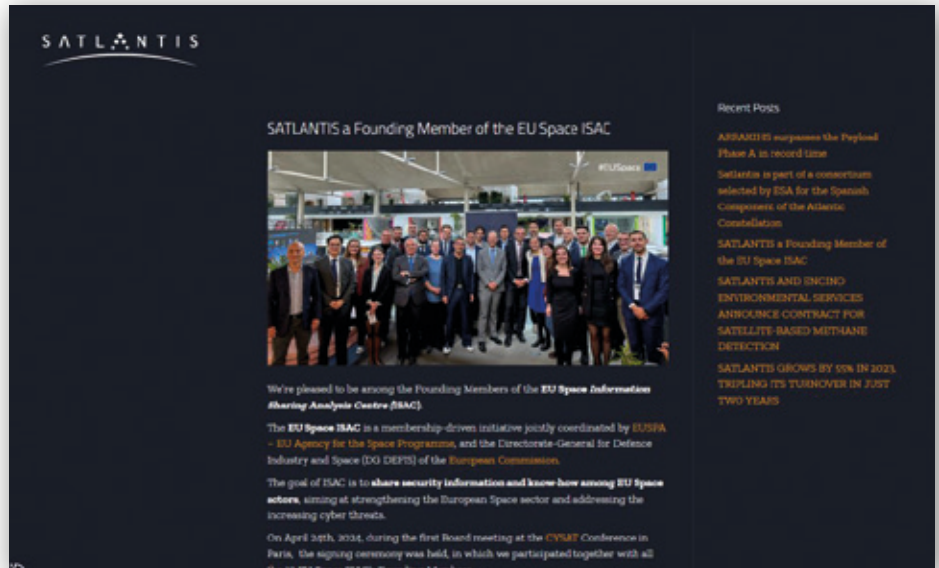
SATLANTIS

SATLANTIS a Founding Member of the EU Space ISAC

#EUSpace

We're pleased to be among the Founding Members of the **EU Space Information Sharing Analysis Centre (ISAC)**.

The **EU Space ISAC** is a membership-driven initiative jointly coordinated by EUSPA – EU Agency for the Space Programme, and the Directorate-General for Defence Industry and Space (DG DEFIS) of the European Commission.

The goal of ISAC is to **share security information and know-how among EU Space actors**, aiming at strengthening the European Space sector and addressing the increasing cyber threats.

On April 24th, 2024, during the first Board meeting at the CYSAT Conference in Paris, the signing ceremony was held, in which we participated together with all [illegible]

Recent Posts

ARRAKIHS surpasses the Payload Phase A in record time

Satlantis is part of a consortium selected by ESA for the Spanish Component of the Atlantic Constellation

SATLANTIS a Founding Member of the EU Space ISAC

SATLANTIS AND ENCINO ENVIRONMENTAL SERVICES ANNOUNCE CONTRACT FOR SATELLITE-BASED METHANE DETECTION

SATLANTIS GROWS BY 55% IN 2023, TRIPLING ITS TURNOVER IN JUST TWO YEARS